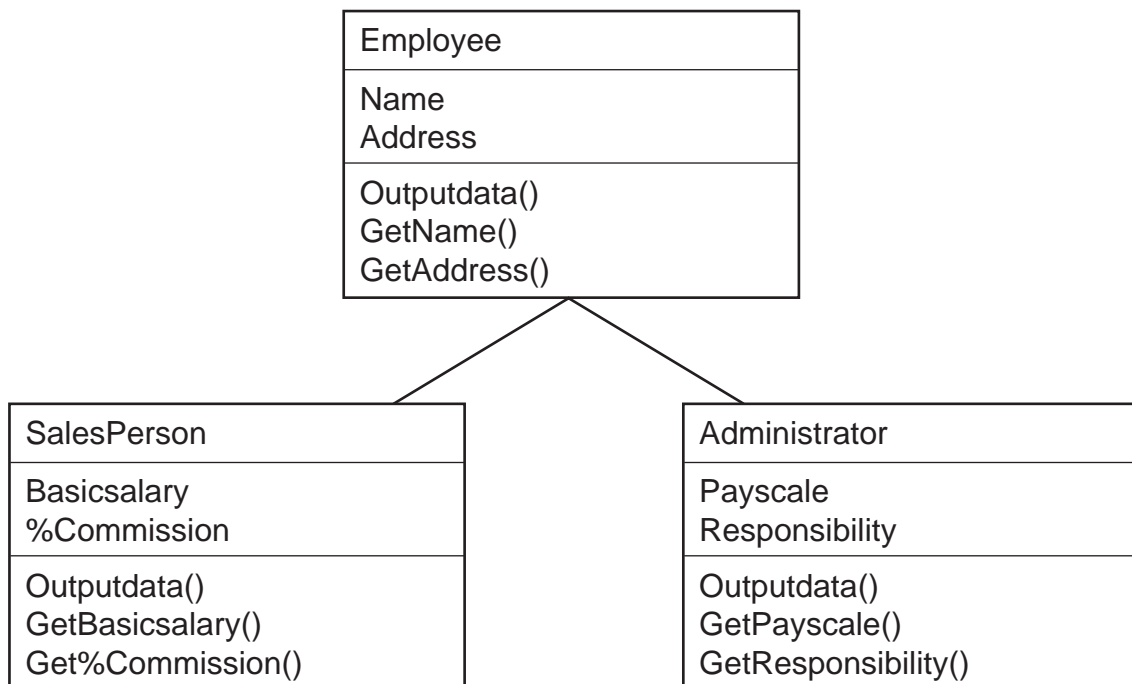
Employee

Name
Address

Outputdata()
GetName()
GetAddress()

SalesPerson

Basicsalary
%Commission

Outputdata()
GetBasicsalary()
Get%Commission()

Administrator

Payscale
Responsibility

Outputdata()
GetPayscale()
GetResponsibility()